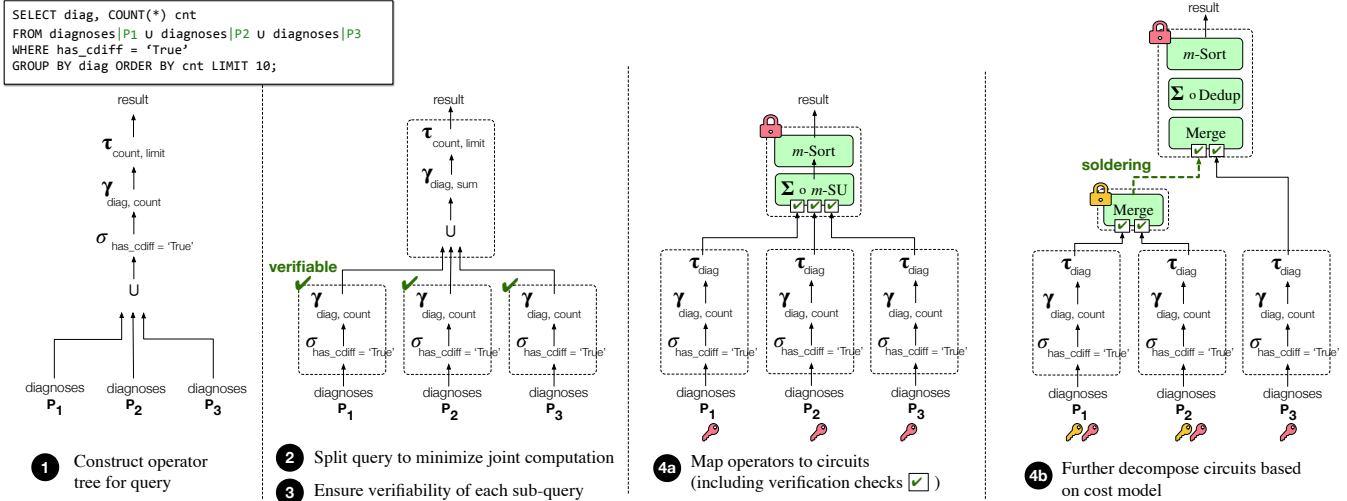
SELECT diag, COUNT(*) cnt
FROM diagnoses|P1 ∪ diagnoses|P2 ∪ diagnoses|P3
WHERE has_cdiff = 'True'
GROUP BY diag ORDER BY cnt LIMIT 10;

result
$\tau_{\text{count, limit}}$
$\gamma_{\text{diag, count}}$
$\sigma_{\text{has\_cdiff = 'True'}}$
∪
diagnoses $P_1$
diagnoses $P_2$
diagnoses $P_3$

1 Construct operator tree for query

result
$\tau_{\text{count, limit}}$
$\gamma_{\text{diag, sum}}$
∪
verifiable
$\gamma_{\text{diag, count}}$
$\sigma_{\text{has\_cdiff = 'True'}}$
diagnoses $P_1$
$\gamma_{\text{diag, count}}$
$\sigma_{\text{has\_cdiff = 'True'}}$
diagnoses $P_2$
$\gamma_{\text{diag, count}}$
$\sigma_{\text{has\_cdiff = 'True'}}$
diagnoses $P_3$

2 Split query to minimize joint computation
3 Ensure verifiability of each sub-query

result
m-Sort
Σ ∘ m-SU
$\tau_{\text{diag}}$
$\gamma_{\text{diag, count}}$
$\sigma_{\text{has\_cdiff = 'True'}}$
diagnoses $P_1$
$\tau_{\text{diag}}$
$\gamma_{\text{diag, count}}$
$\sigma_{\text{has\_cdiff = 'True'}}$
diagnoses $P_2$
$\tau_{\text{diag}}$
$\gamma_{\text{diag, count}}$
$\sigma_{\text{has\_cdiff = 'True'}}$
diagnoses $P_3$

4a Map operators to circuits (including verification checks ✔ )

result
m-Sort
Σ ∘ Dedup
Merge
soldering
Merge
$\tau_{\text{diag}}$
$\gamma_{\text{diag, count}}$
$\sigma_{\text{has\_cdiff = 'True'}}$
diagnoses $P_1$
$\tau_{\text{diag}}$
$\gamma_{\text{diag, count}}$
$\sigma_{\text{has\_cdiff = 'True'}}$
diagnoses $P_2$
$\tau_{\text{diag}}$
$\gamma_{\text{diag, count}}$
$\sigma_{\text{has\_cdiff = 'True'}}$
diagnoses $P_3$

4b Further decompose circuits based on cost model